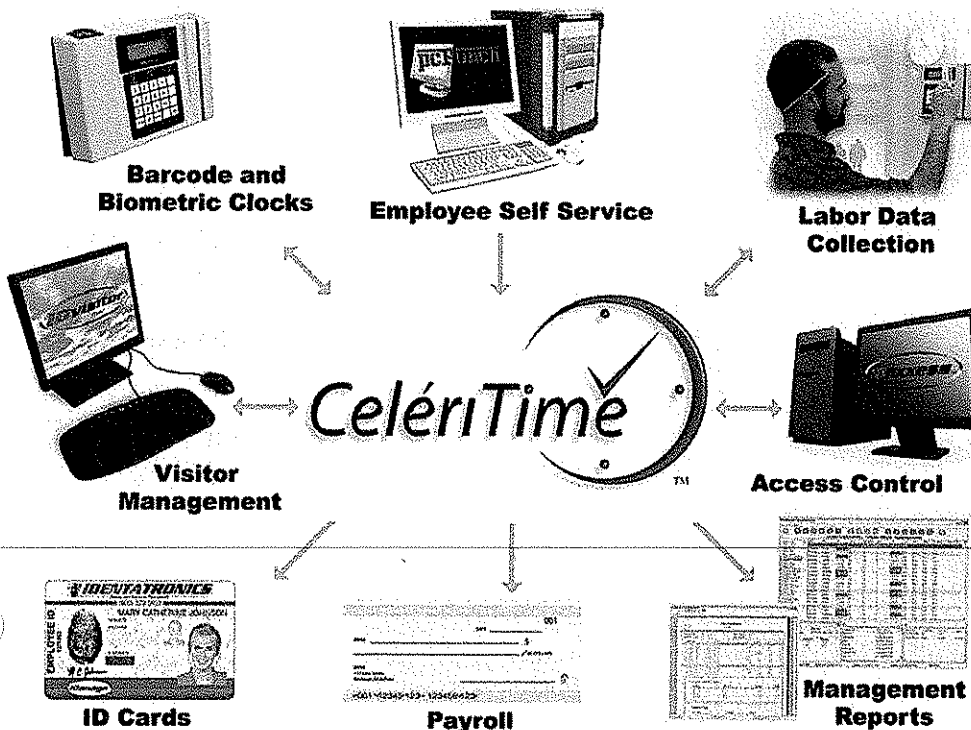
Barcode and Biometric Clocks

Employee Self Service

Labor Data Collection

Visitor Management

CeléríTime

TM

Access Control

IDENTATRONICS

EMPLOYEE ID

MARY CATHERINE JOHNSON

ID Cards

001

$

Payroll

Management Reports